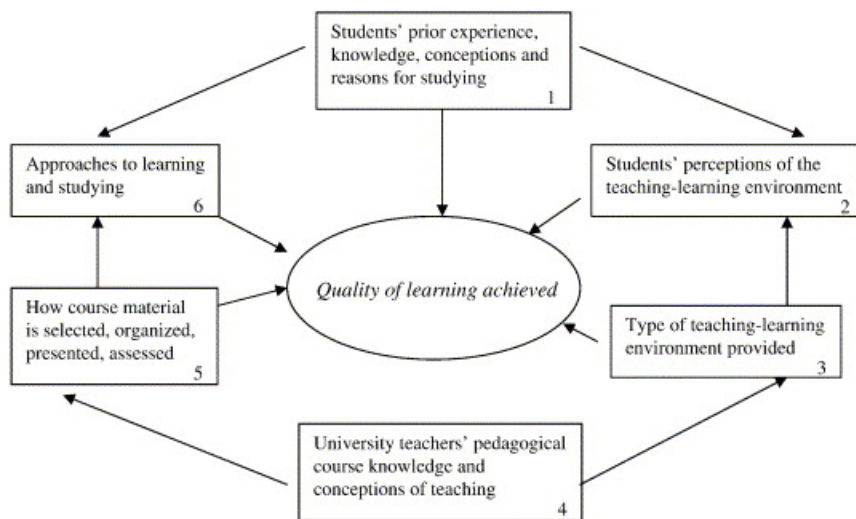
Students' prior experience, knowledge, conceptions and reasons for studying
1

Approaches to learning and studying
6

Students' perceptions of the teaching-learning environment
2

Quality of learning achieved

How course material is selected, organized, presented, assessed
5

Type of teaching-learning environment provided
3

University teachers' pedagogical course knowledge and conceptions of teaching
4